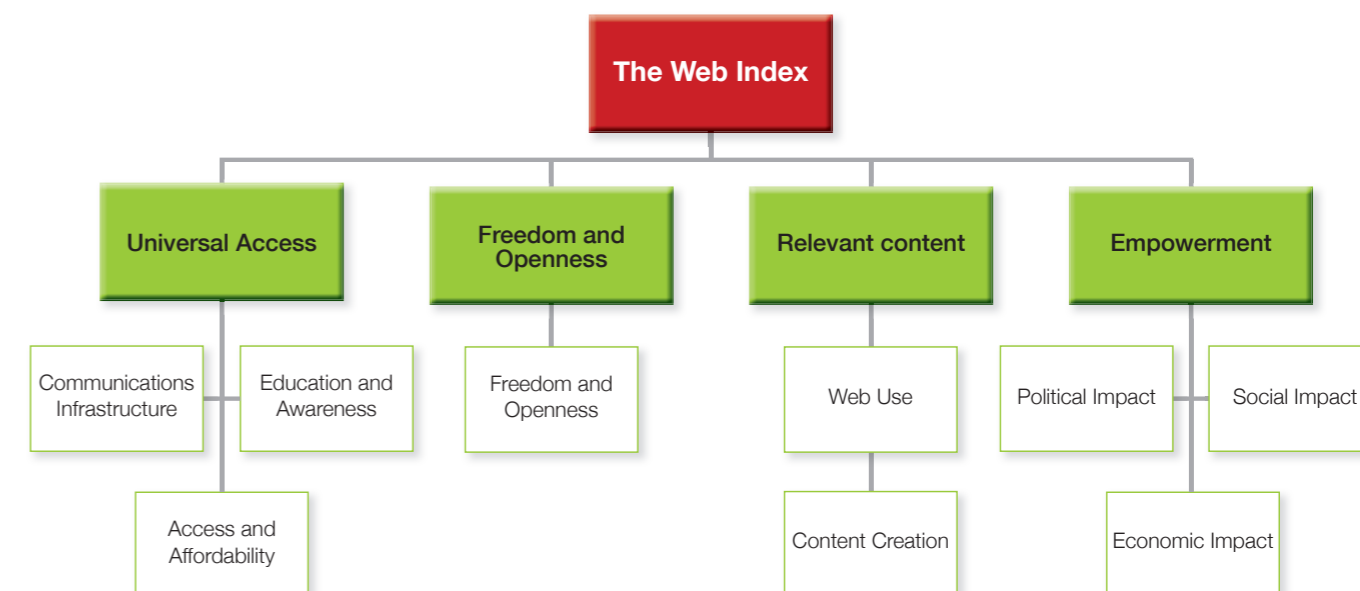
The Web Index

Universal Access

Communications Infrastructure

Education and Awareness

Access and Affordability

Freedom and Openness

Freedom and Openness

Relevant content

Web Use

Content Creation

Empowerment

Political Impact

Social Impact

Economic Impact